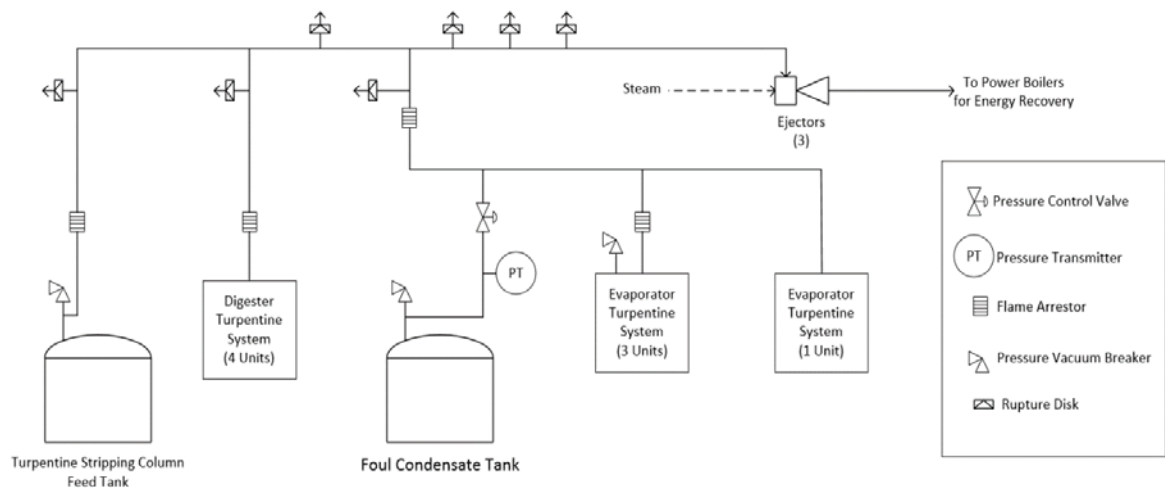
Steam

Ejectors
(3)

To Power Boilers
for Energy Recovery

Digester
Turpentine
System
(4 Units)

PT

Evaporator
Turpentine
System
(3 Units)

Evaporator
Turpentine
System
(1 Unit)

Turpentine Stripping Column
Feed Tank

Foul Condensate Tank

Pressure Control Valve

PT Pressure Transmitter

Flame Arrestor

Pressure Vacuum Breaker

Rupture Disk